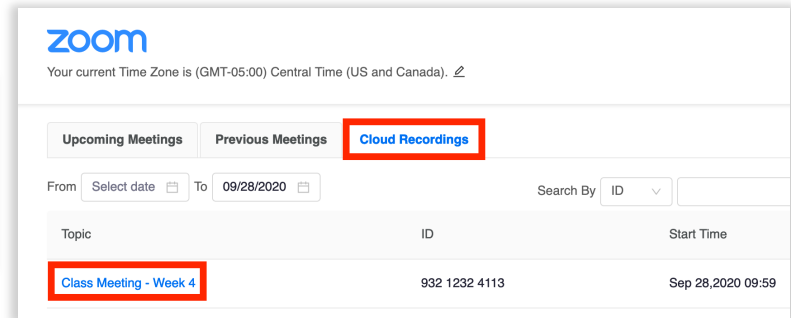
zoom

Your current Time Zone is (GMT-05:00) Central Time (US and Canada).

Upcoming Meetings | Previous Meetings | Cloud Recordings

From Select date To 09/28/2020 Search By ID

| Topic | ID | Start Time |
|---|---|---|
| Class Meeting - Week 4 | 932 1232 4113 | Sep 28,2020 09:59 |